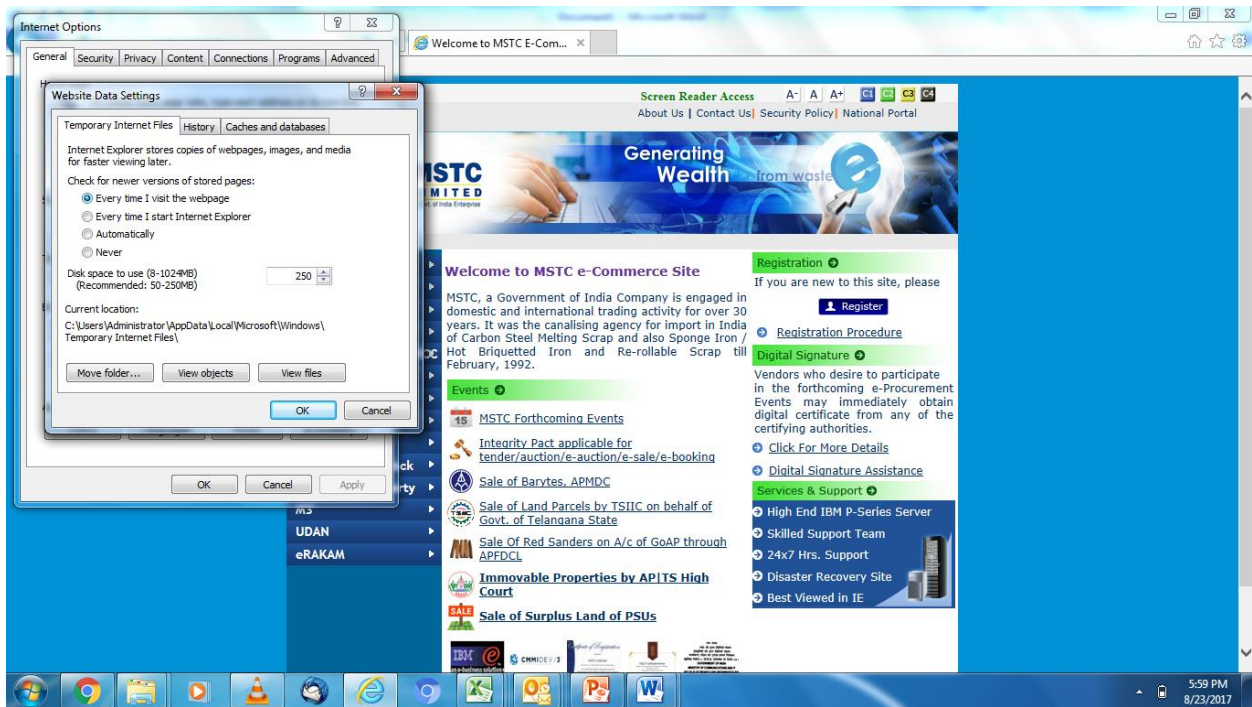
Internet Options

General | Security | Privacy | Content | Connections | Programs | Advanced

Website Data Settings

Temporary Internet Files | History | Caches and databases

Internet Explorer stores copies of webpages, images, and media for faster viewing later.

Check for newer versions of stored pages:

Every time I visit the webpage

Every time I start Internet Explorer

Automatically

Never

Disk space to use (8-1024MB) (Recommended: 50-250MB)

250

Current location:

C:\Users\Administrator\AppData\Local\Microsoft\Windows\Temporary Internet Files\

Move folder... | View objects | View files

OK | Cancel

OK | Cancel | Apply

Welcome to MSTC E-Com...

Screen Reader Access A- A A+ C1 C2 C3 C4

About Us | Contact Us | Security Policy | National Portal

MSTC LIMITED

Generating Wealth from waste

Welcome to MSTC e-Commerce Site

MSTC, a Government of India Company is engaged in domestic and international trading activity for over 30 years. It was the canalising agency for import in India of Carbon Steel Melting Scrap and also Sponge Iron / Hot Briquetted Iron and Re-rollable Scrap till February, 1992.

Events

MSTC Forthcoming Events

Integrity Pact applicable for tender/auction/e-auction/e-sale/e-booking

Sale of Barytes, APMDC

Sale of Land Parcels by TSIIC on behalf of Govt. of Telangana State

Sale Of Red Sanders on A/c of GoAP through APFDCL

Immovable Properties by AP|TS High Court

Sale of Surplus Land of PSUs

MS

UDAN

eRAKAM

Registration

If you are new to this site, please

Register

Registration Procedure

Digital Signature

Vendors who desire to participate in the forthcoming e-Procurement Events may immediately obtain digital certificate from any of the certifying authorities.

Click For More Details

Digital Signature Assistance

Services & Support

High End IBM P-Series Server

Skilled Support Team

24x7 Hrs. Support

Disaster Recovery Site

Best Viewed in IE

5:59 PM
8/23/2017